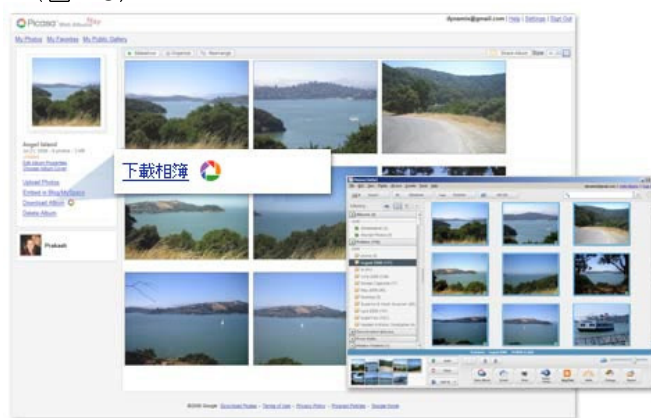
Picasa Web Albums Beta

dpasnic@gmail.com | Help | Settings | Sign Out

My Photos My Favorites My Public Gallery

Slideshow Organize Rearrange

Share Album

Angel Island

Edit Album Properties
Choose Album Cover

Upload Photos
Embed in Blog/MySpace
Download Album
Delete Album

Prakash

下載相簿

Picasa

©2006 Google - Download Picasa - Terms of Use - Privacy Policy - Program Policies - Google Home